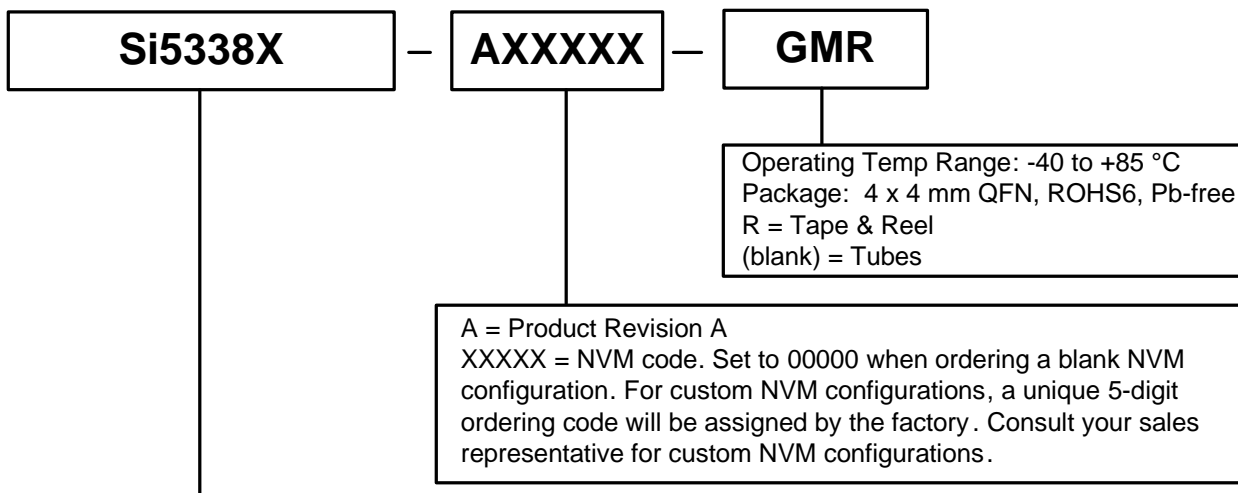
Si5338X – AXXXXX – GMR

Operating Temp Range: -40 to +85 °C
Package: 4 x 4 mm QFN, ROHS6, Pb-free
R = Tape & Reel
(blank) = Tubes

A = Product Revision A
XXXXX = NVM code. Set to 00000 when ordering a blank NVM configuration. For custom NVM configurations, a unique 5-digit ordering code will be assigned by the factory. Consult your sales representative for custom NVM configurations.